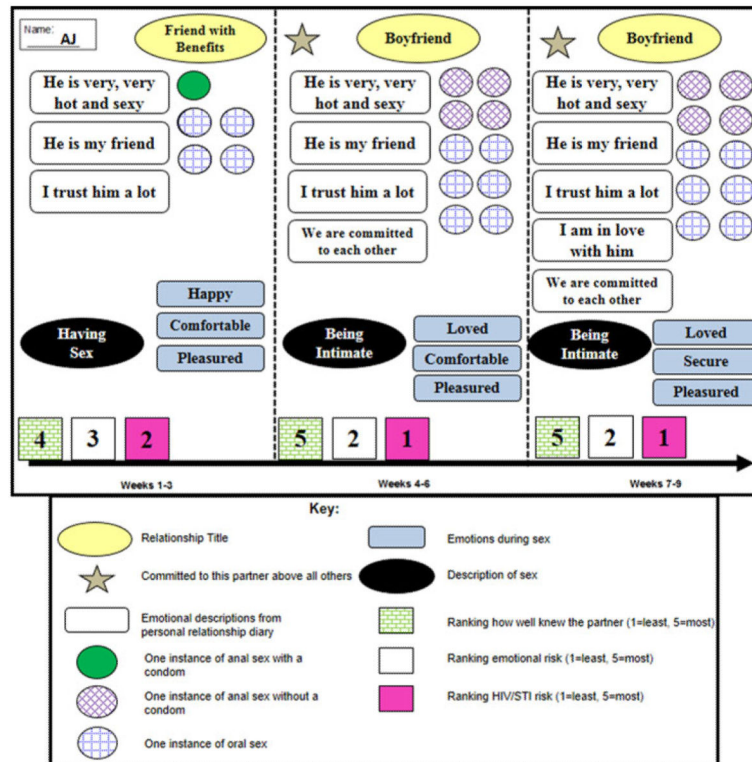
Name: AJ

Friend with Benefits

He is very, very hot and sexy

He is my friend

I trust him a lot

Having Sex

Happy

Comfortable

Pleasured

4 3 2

Weeks 1-3

Boyfriend

He is very, very hot and sexy

He is my friend

I trust him a lot

We are committed to each other

Being Intimate

Loved

Comfortable

Pleasured

5 2 1

Weeks 4-6

Boyfriend

He is very, very hot and sexy

He is my friend

I trust him a lot

I am in love with him

We are committed to each other

Being Intimate

Loved

Secure

Pleasured

5 2 1

Weeks 7-9

Key:

Relationship Title

Committed to this partner above all others

Emotional descriptions from personal relationship diary

One instance of anal sex with a condom

One instance of anal sex without a condom

One instance of oral sex

Emotions during sex

Description of sex

Ranking how well knew the partner (1=least, 5=most)

Ranking emotional risk (1=least, 5=most)

Ranking HIV/STI risk (1=least, 5=most)